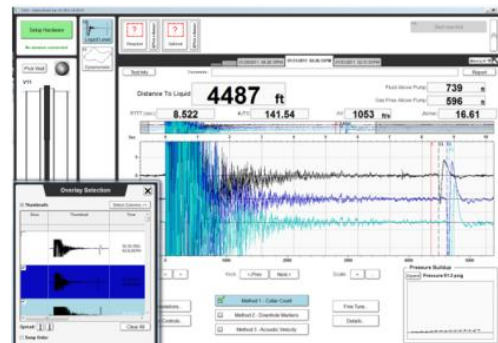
Setup Hardware

Liquid Level

Dynamometer

Pick Well

Distance To Liquid

4487 ft

Fluid Above Pump 739

Gas Free Above Pump 596

RTTT (sec) 8.522

A(TC) 141.54

1053 ft/s

16.61

Report

Overlay Selection

Thumbnails

Clear All

Method 1 - Collar Count

Method 2 - Downhole Markers

Method 3 - Acoustic Velocity

Fine Tune...

Details...

< Prev

Next >

Scale

Pressure Buildup

Open

Pressure 01-2.png